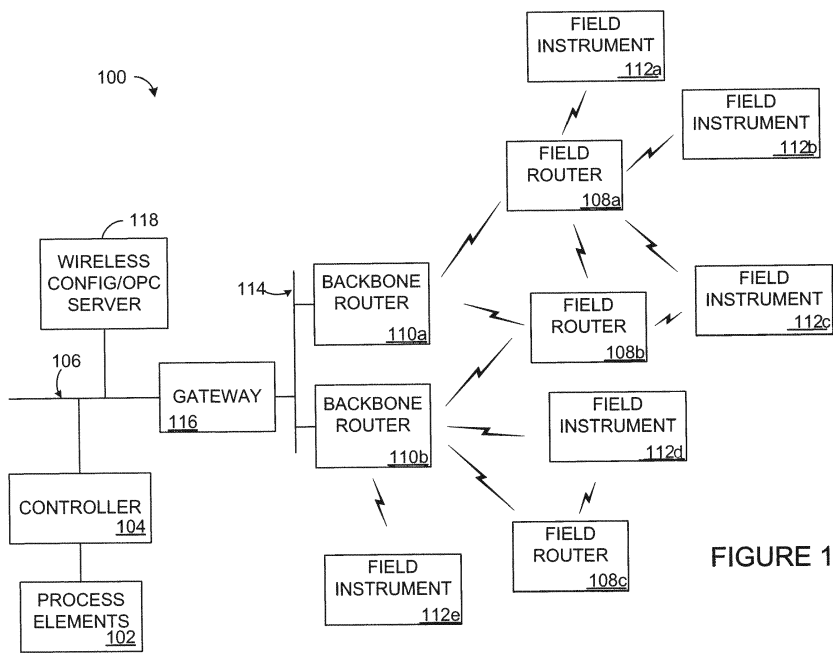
100

FIELD INSTRUMENT 112a

FIELD INSTRUMENT 112b

FIELD ROUTER 108a

118

WIRELESS CONFIG/OPC SERVER

114

BACKBONE ROUTER 110a

FIELD INSTRUMENT 112c

FIELD ROUTER 108b

106

GATEWAY 116

BACKBONE ROUTER 110b

FIELD INSTRUMENT 112d

CONTROLLER 104

FIELD ROUTER 108c

FIGURE 1

FIELD INSTRUMENT 112e

PROCESS ELEMENTS 102